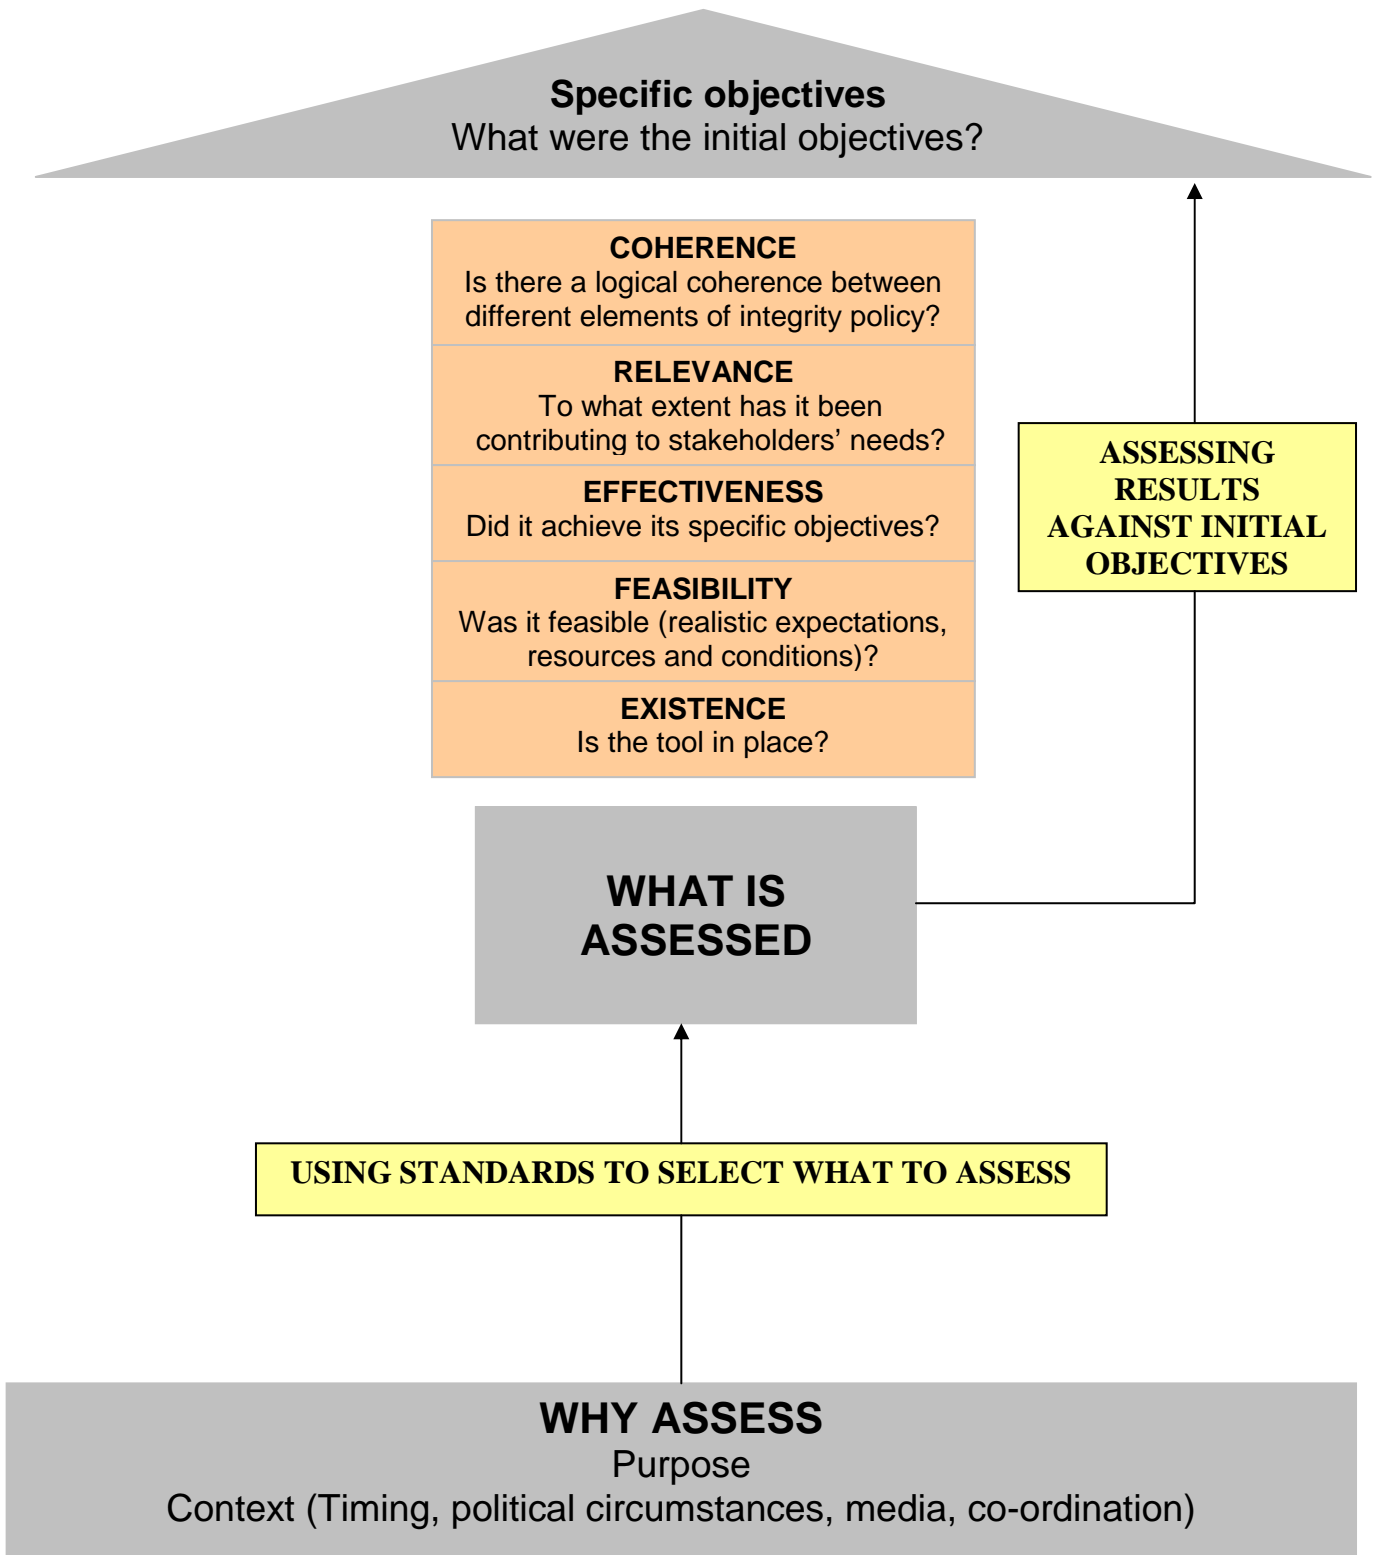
Specific objectives
What were the initial objectives?

COHERENCE
Is there a logical coherence between different elements of integrity policy?

RELEVANCE
To what extent has it been contributing to stakeholders' needs?

EFFECTIVENESS
Did it achieve its specific objectives?

FEASIBILITY
Was it feasible (realistic expectations, resources and conditions)?

EXISTENCE
Is the tool in place?

ASSESSING RESULTS AGAINST INITIAL OBJECTIVES

WHAT IS ASSESSED

USING STANDARDS TO SELECT WHAT TO ASSESS

WHY ASSESS
Purpose
Context (Timing, political circumstances, media, co-ordination)